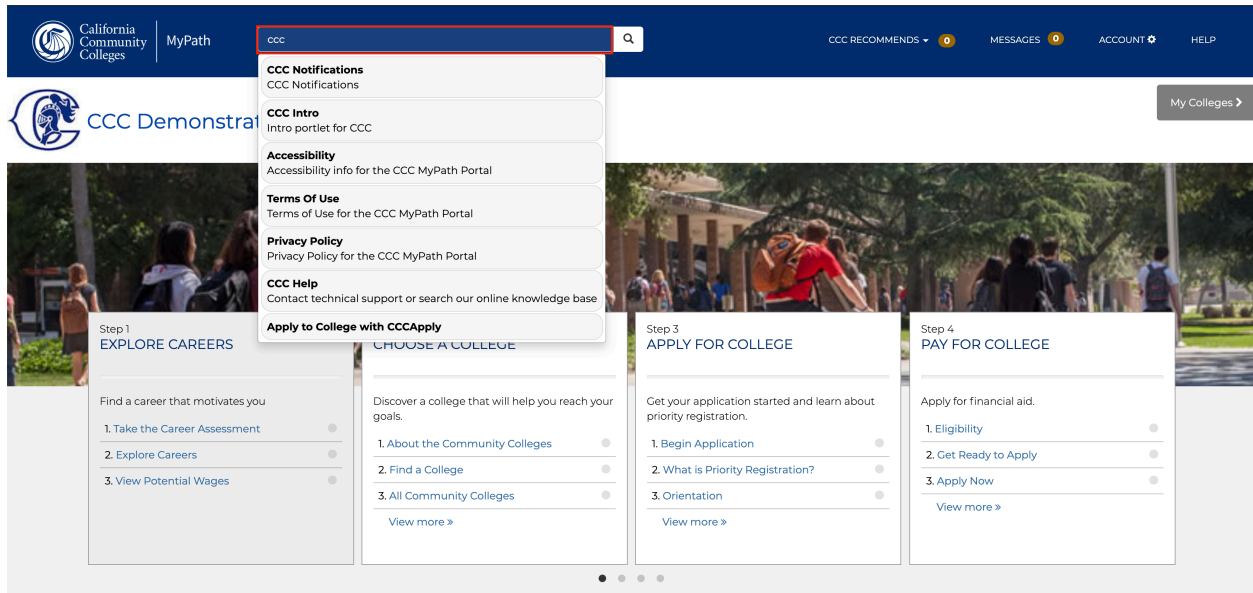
California Community Colleges | MyPath

ccc

CCC RECOMMENDS 0 MESSAGES 0 ACCOUNT HELP

CCC Notifications
CCC Notifications

CCC Intro
Intro portlet for CCC

Accessibility
Accessibility info for the CCC MyPath Portal

Terms Of Use
Terms of Use for the CCC MyPath Portal

Privacy Policy
Privacy Policy for the CCC MyPath Portal

CCC Help
Contact technical support or search our online knowledge base

Apply to College with CCCApply

CCC Demonstrat

My Colleges

Step 1
EXPLORE CAREERS

Find a career that motivates you

1. Take the Career Assessment
2. Explore Careers
3. View Potential Wages

CHOOSE A COLLEGE

Discover a college that will help you reach your goals.

1. About the Community Colleges
2. Find a College
3. All Community Colleges

View more »

Step 3
APPLY FOR COLLEGE

Get your application started and learn about priority registration.

1. Begin Application
2. What is Priority Registration?
3. Orientation

View more »

Step 4
PAY FOR COLLEGE

Apply for financial aid.

1. Eligibility
2. Get Ready to Apply
3. Apply Now

View more »